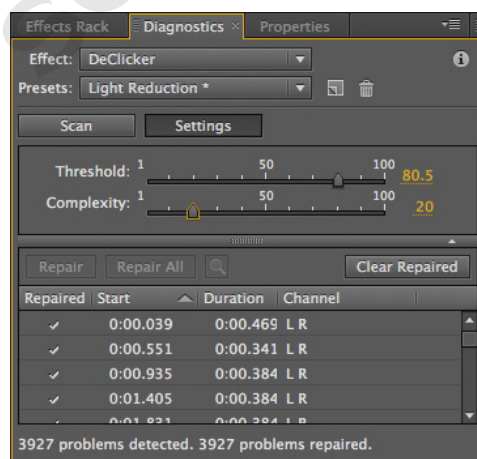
Effects Rack | Diagnostics × | Properties

Effect: DeClicker

Presets: Light Reduction *

Scan | Settings

Threshold: 1 50 100 80.5

Complexity: 1 50 100 20

Repair | Repair All | Clear Repaired

| Repaired | Start | Duration | Channel |
|---|---|---|---|
| ✓ | 0:00.039 | 0:00.469 | L R |
| ✓ | 0:00.551 | 0:00.341 | L R |
| ✓ | 0:00.935 | 0:00.384 | L R |
| ✓ | 0:01.405 | 0:00.384 | L R |
| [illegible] | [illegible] | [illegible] | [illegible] |

3927 problems detected. 3927 problems repaired.